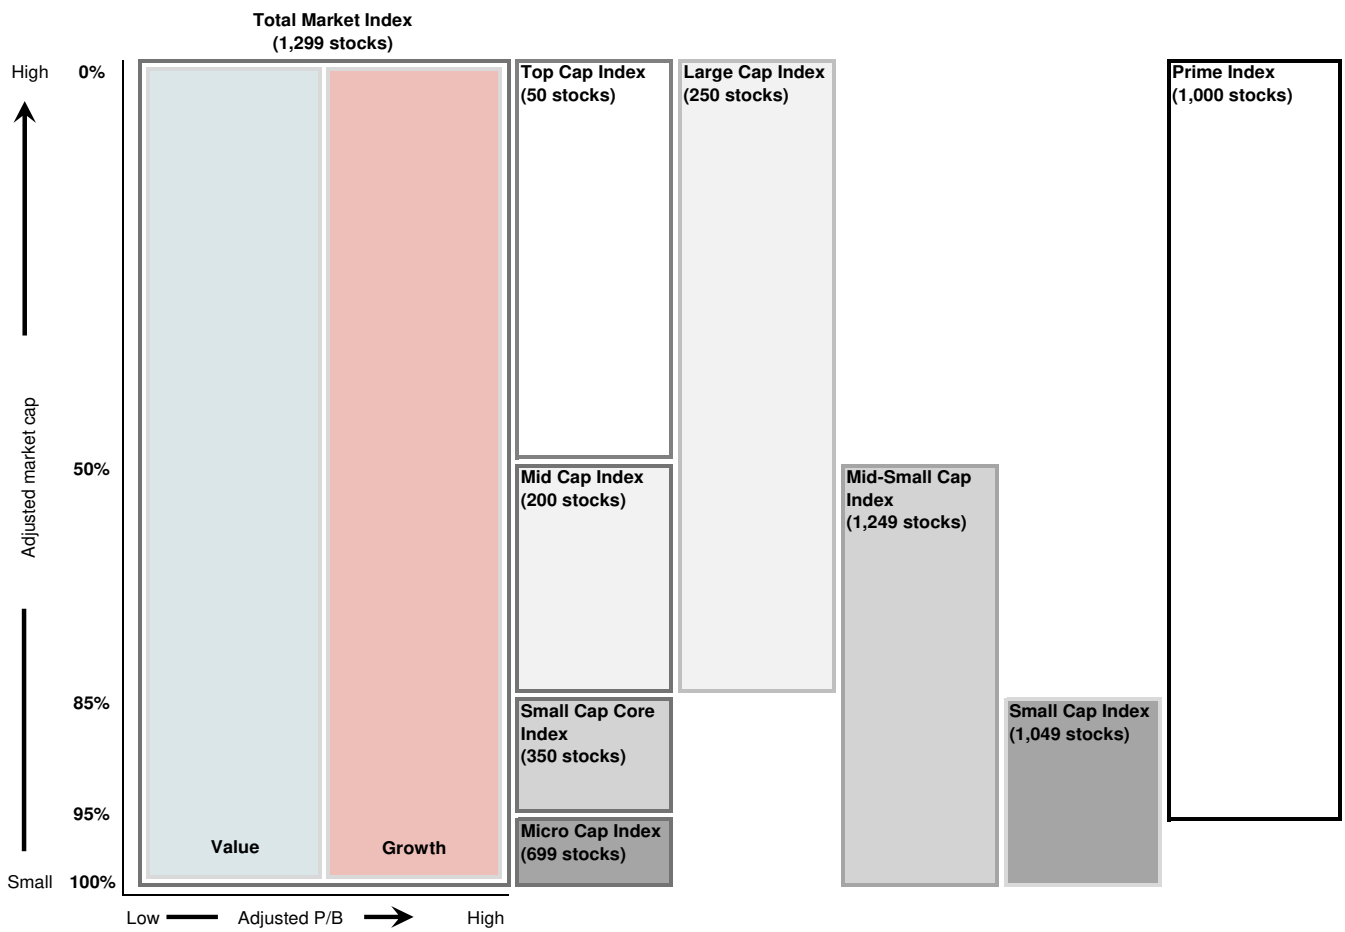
Total Market Index
(1,299 stocks)

High 0%

Adjusted market cap

50%

85%

95%

Small 100%

Value

Growth

Low Adjusted P/B High

Top Cap Index
(50 stocks)

Mid Cap Index
(200 stocks)

Small Cap Core Index
(350 stocks)

Micro Cap Index
(699 stocks)

Large Cap Index
(250 stocks)

Mid-Small Cap Index
(1,249 stocks)

Small Cap Index
(1,049 stocks)

Prime Index
(1,000 stocks)